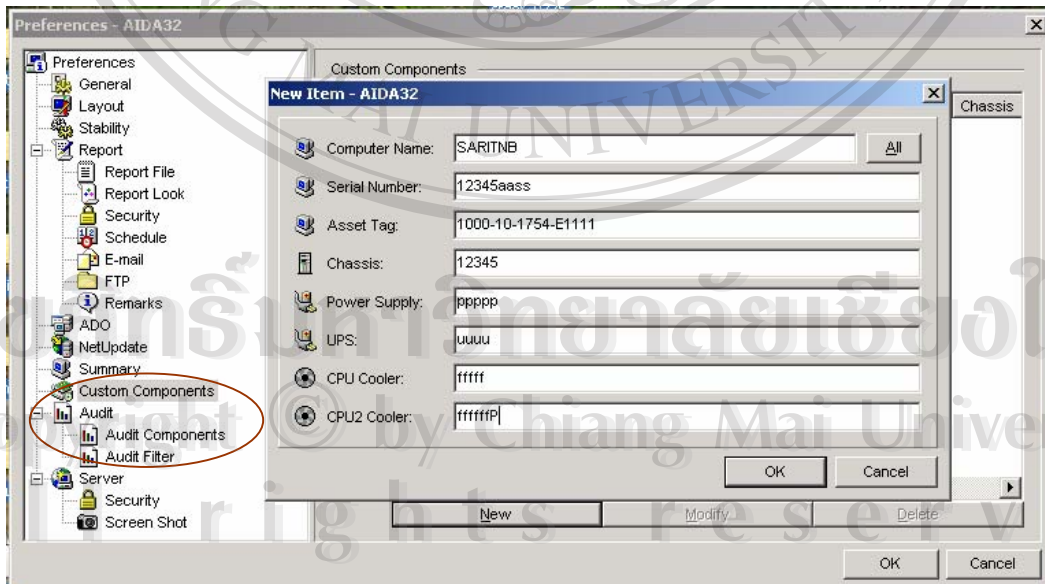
Preferences - AIDA32

Preferences
General
Layout
Stability
Report
Report File
Report Look
Security
Schedule
E-mail
FTP
Remarks
ADO
NetUpdate
Summary
Custom Components
Audit
Audit Components
Audit Filter
Server
Security
Screen Shot

Custom Components

Chassis

New Item - AIDA32

Computer Name: SARITNB All
Serial Number: 12345aass
Asset Tag: 1000-10-1754-E1111
Chassis: 12345
Power Supply: ppppp
UPS: uuuu
CPU Cooler: fffff
CPU2 Cooler: ffffffP

OK Cancel

New Modify Delete

OK Cancel

ลิขสิทธิ์มหาวิทยาลัยเชียงใหม่
Copyright © by Chiang Mai University
All rights reserved